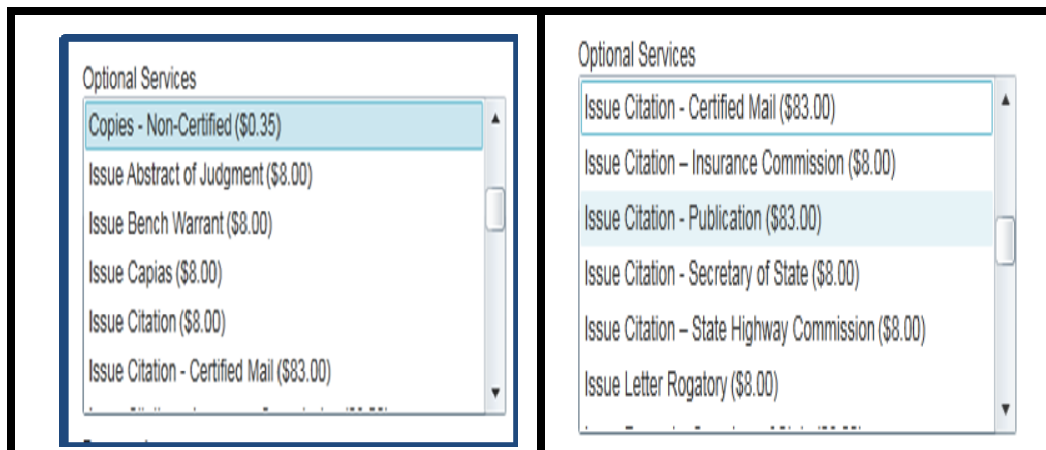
Optional Services

Copies - Non-Certified ($0.35)
Issue Abstract of Judgment ($8.00)
Issue Bench Warrant ($8.00)
Issue Capias ($8.00)
Issue Citation ($8.00)
Issue Citation - Certified Mail ($83.00)
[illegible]

Optional Services

Issue Citation - Certified Mail ($83.00)
Issue Citation – Insurance Commission ($8.00)
Issue Citation - Publication ($83.00)
Issue Citation - Secretary of State ($8.00)
Issue Citation – State Highway Commission ($8.00)
Issue Letter Rogatory ($8.00)
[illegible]